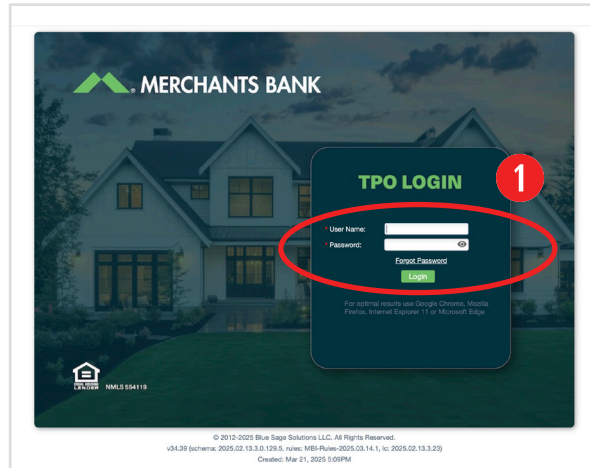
MERCHANTS BANK

TPO LOGIN

1

* User Name:
* Password:

Forgot Password

Login

For optimal results use Google Chrome, Mozilla Firefox, Internet Explorer 11 or Microsoft Edge

LENDER NMLS 554119

© 2012-2025 Blue Sage Solutions LLC. All Rights Reserved.
v34.39 (schema: 2025.02.13.0.129.5, rules: MBI-Rules-2025.03.14.1, lc: 2025.02.13.3.23)
Created: Mar 21, 2025 5:09PM